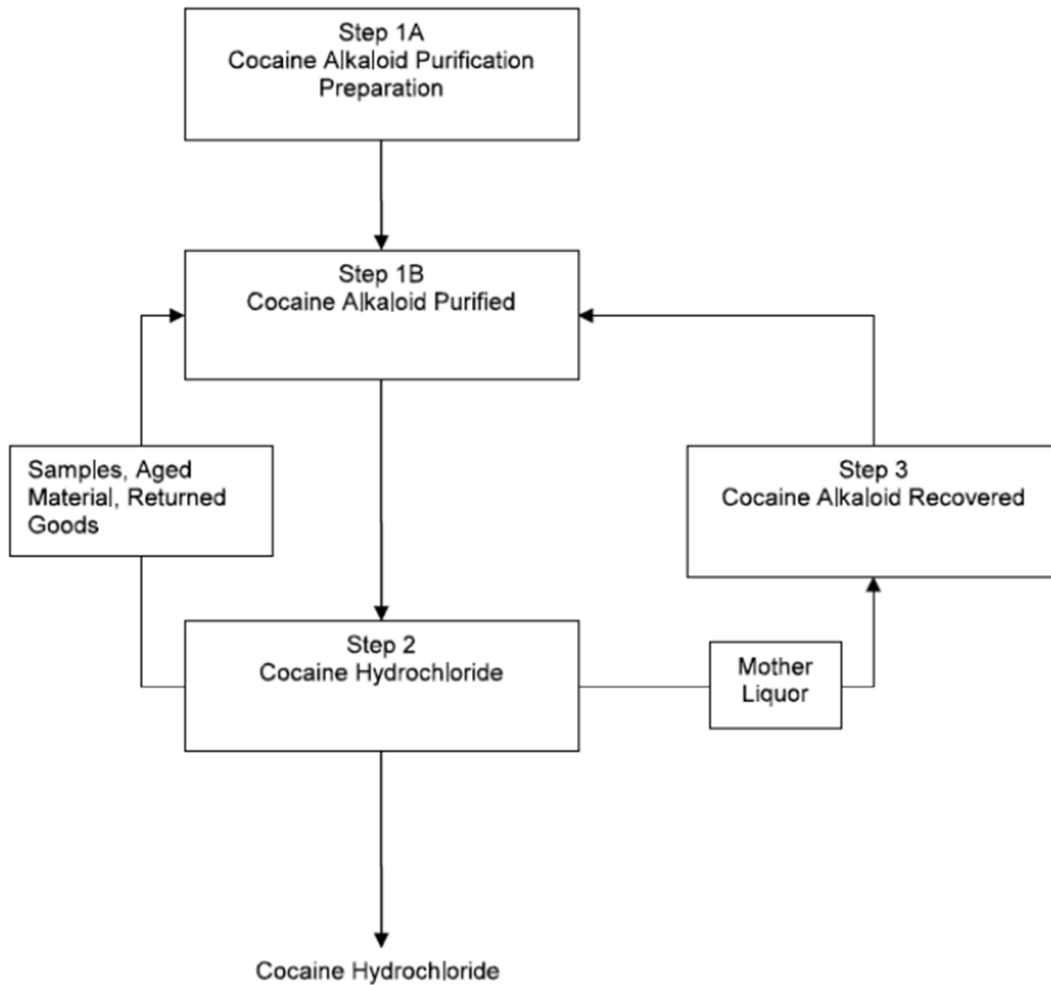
Step 1A
Cocaine Alkaloid Purification Preparation

Step 1B
Cocaine Alkaloid Purified

Samples, Aged Material, Returned Goods

Step 3
Cocaine Alkaloid Recovered

Step 2
Cocaine Hydrochloride

Mother Liquor

Cocaine Hydrochloride